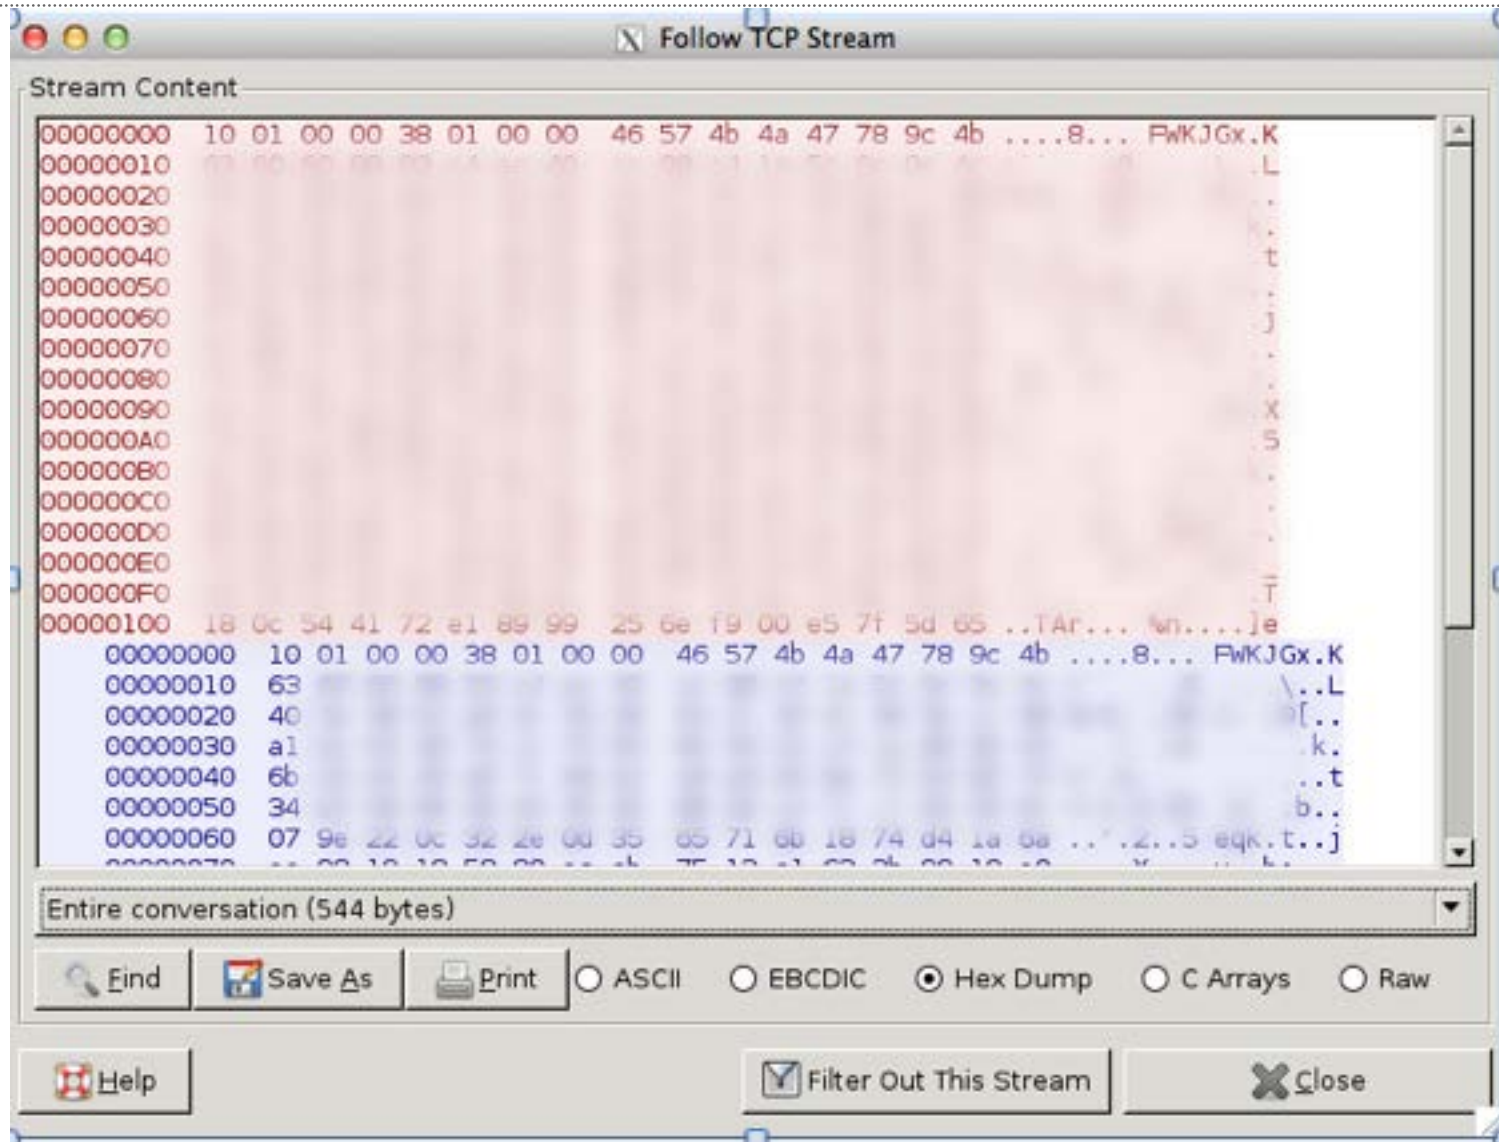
Follow TCP Stream

Stream Content

00000000 10 01 00 00 38 01 00 00 46 57 4b 4a 47 78 9c 4b ....8... FWKJGx.K
00000010 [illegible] .L
00000020 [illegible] .
00000030 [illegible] .
00000040 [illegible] t
00000050 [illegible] .
00000060 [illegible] j
00000070 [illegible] .
00000080 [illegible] .
00000090 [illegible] X
000000A0 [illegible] S
000000B0 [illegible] .
000000C0 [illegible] .
000000D0 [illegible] .
000000E0 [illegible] .
000000F0 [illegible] T
00000100 18 0c 54 41 72 e1 89 99 25 6e f9 00 e5 7f 5d 65 ..TAr... %n....]e
00000000 10 01 00 00 38 01 00 00 46 57 4b 4a 47 78 9c 4b ....8... FWKJGx.K
00000010 63 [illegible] \..L
00000020 40 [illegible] [..
00000030 a1 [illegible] k.
00000040 6b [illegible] ..t
00000050 34 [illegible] b..
00000060 07 9e 22 0c 32 2e 0d 35 65 71 6b 18 74 d4 1a 6a ..".2..5 eqk.t..j

Entire conversation (544 bytes)

Find Save As Print ASCII EBCDIC Hex Dump C Arrays Raw

Help Filter Out This Stream Close